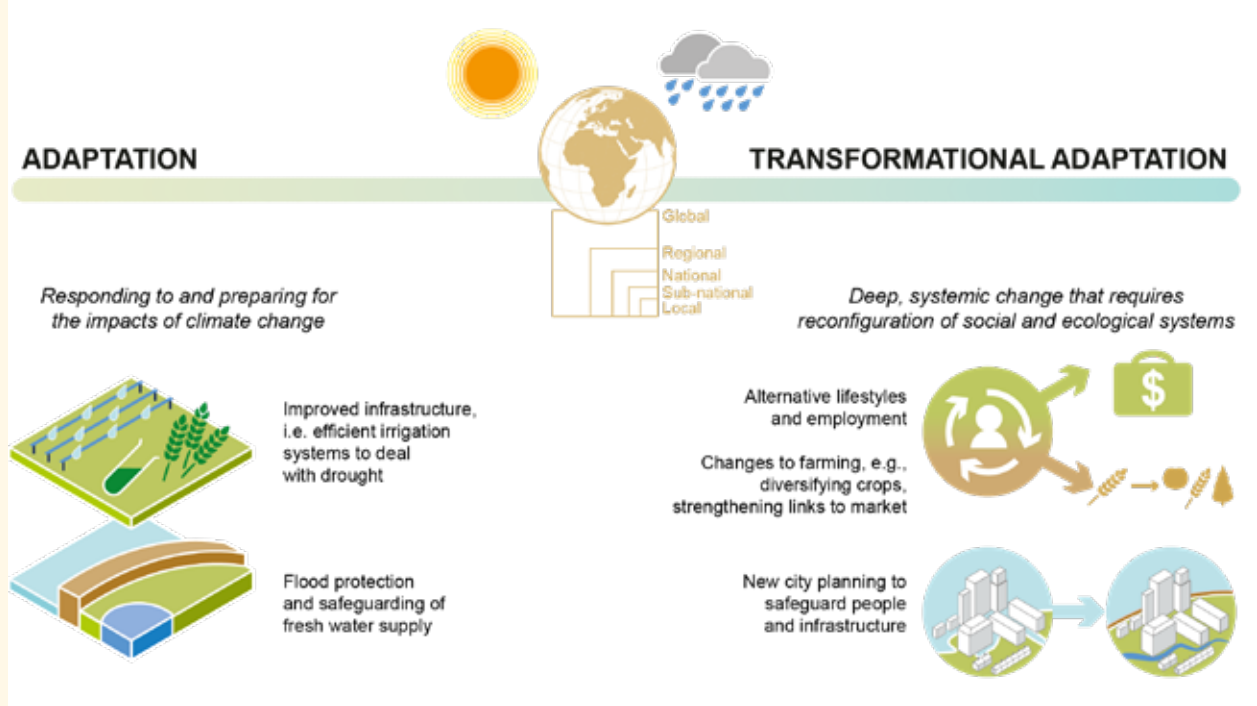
ADAPTATION

TRANSFORMATIONAL ADAPTATION

Global

Regional

National

Sub-national

Local

Responding to and preparing for the impacts of climate change

Deep, systemic change that requires reconfiguration of social and ecological systems

Improved infrastructure, i.e. efficient irrigation systems to deal with drought

Flood protection and safeguarding of fresh water supply

Alternative lifestyles and employment

Changes to farming, e.g., diversifying crops, strengthening links to market

New city planning to safeguard people and infrastructure

$